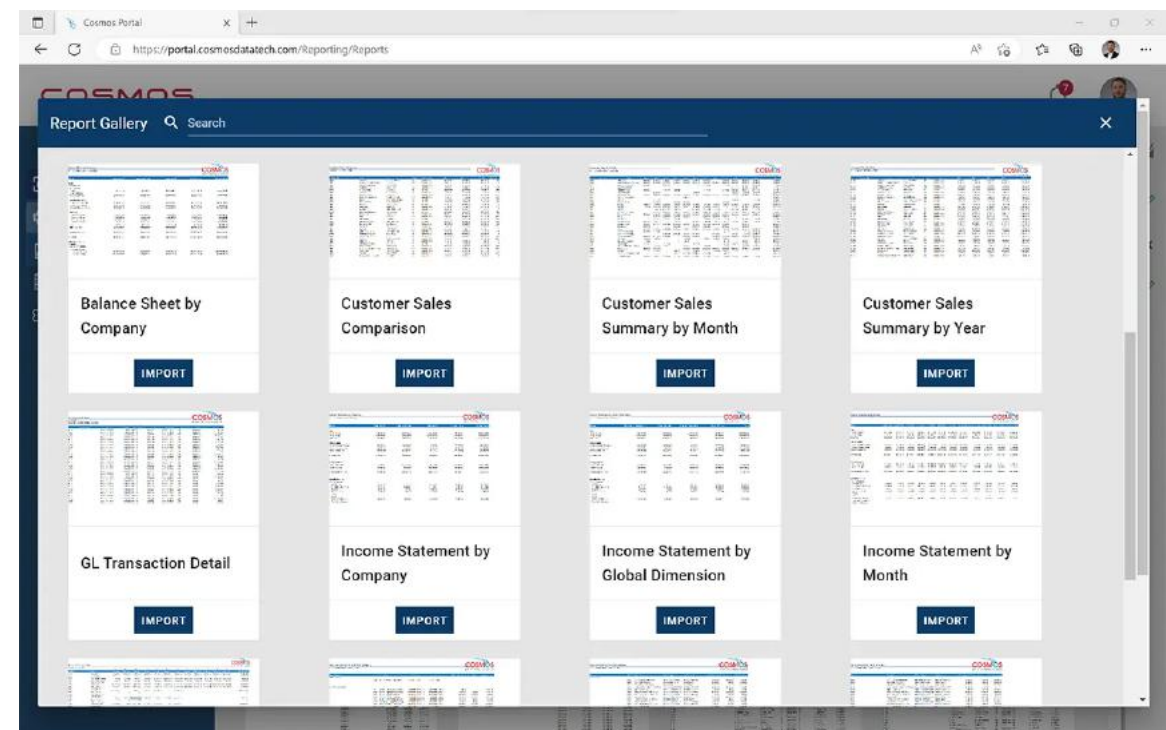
Cosmos Portal

https://portal.cosmosdatatech.com/Reporting/Reports

COSMOS

Report Gallery Search

Balance Sheet by Company
IMPORT

Customer Sales Comparison
IMPORT

Customer Sales Summary by Month
IMPORT

Customer Sales Summary by Year
IMPORT

GL Transaction Detail
IMPORT

Income Statement by Company
IMPORT

Income Statement by Global Dimension
IMPORT

Income Statement by Month
IMPORT